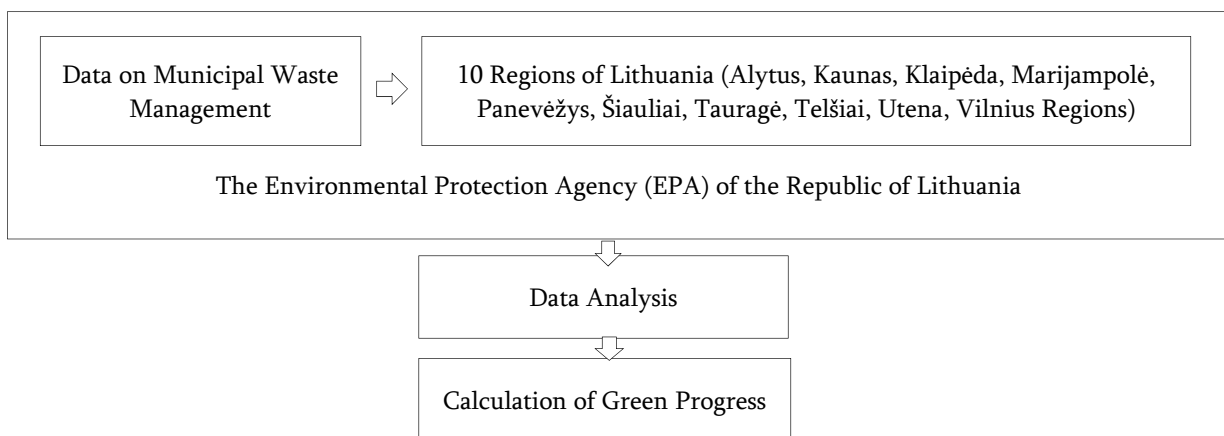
Data on Municipal Waste Management

10 Regions of Lithuania (Alytus, Kaunas, Klaipėda, Marijampolė, Panevėžys, Šiauliai, Tauragė, Telšiai, Utena, Vilnius Regions)

The Environmental Protection Agency (EPA) of the Republic of Lithuania

Data Analysis

Calculation of Green Progress